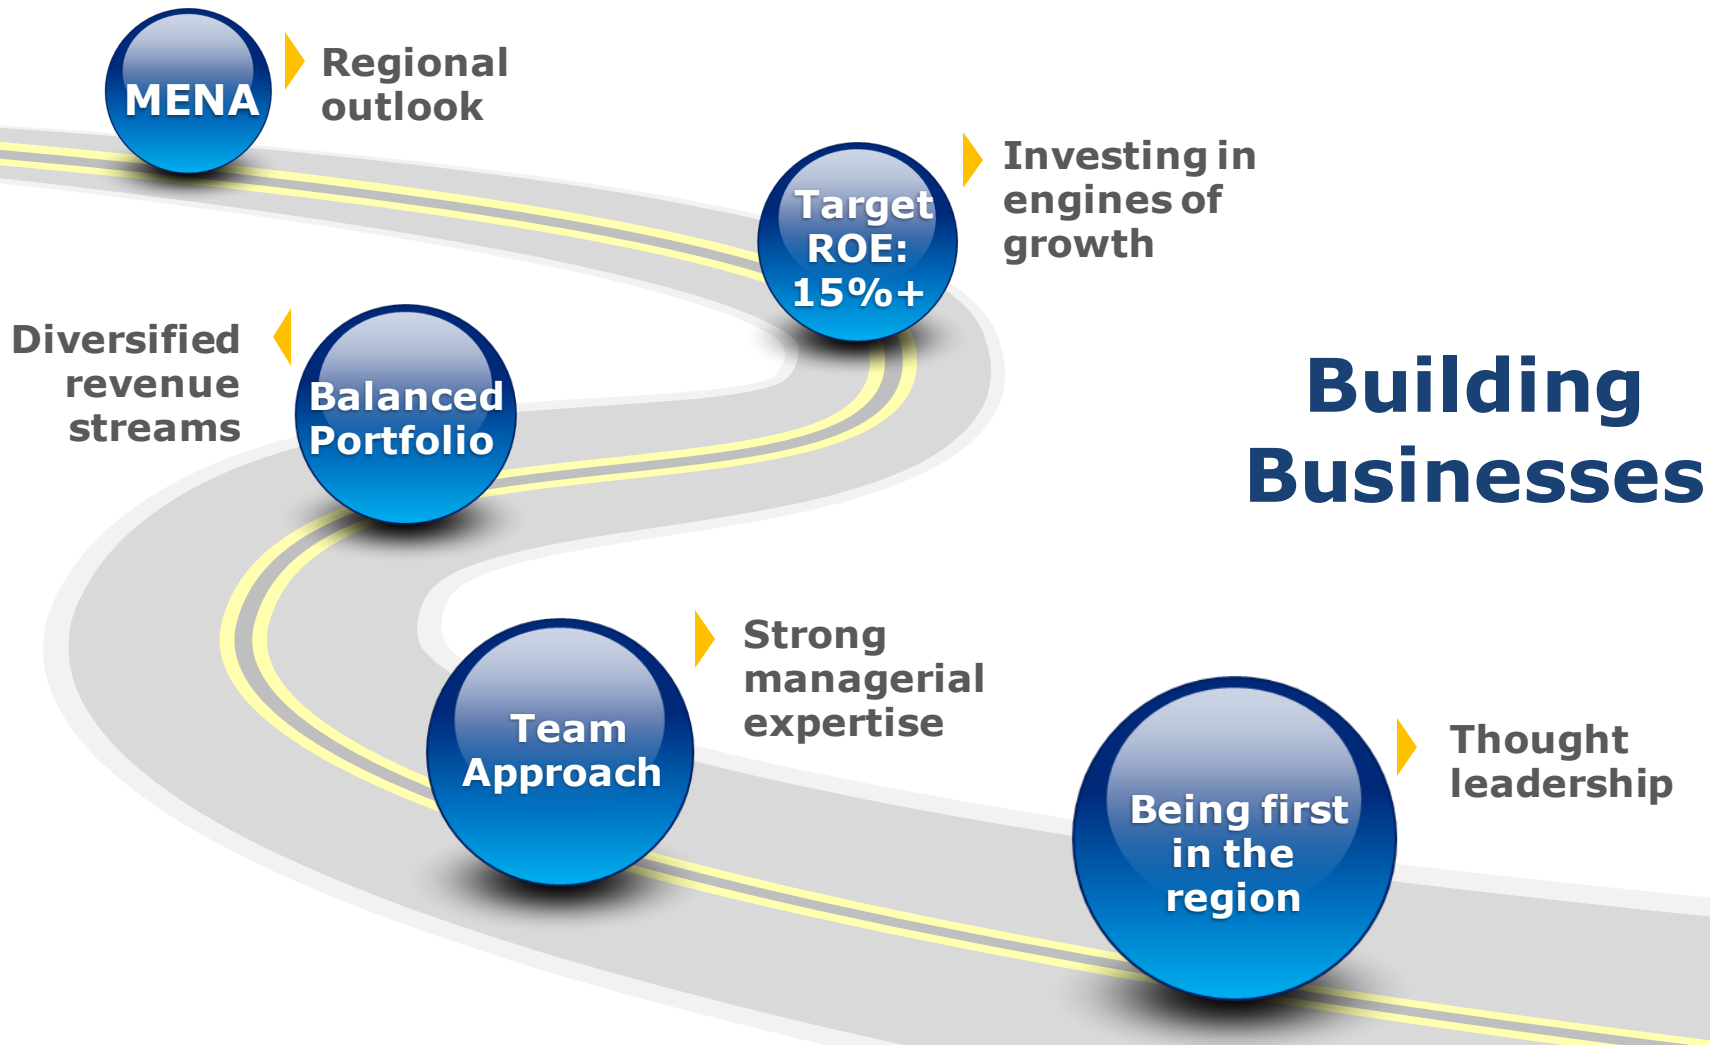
MENA

Regional outlook

Target ROE: 15%+

Investing in engines of growth

Diversified revenue streams

Balanced Portfolio

Building Businesses

Team Approach

Strong managerial expertise

Being first in the region

Thought leadership